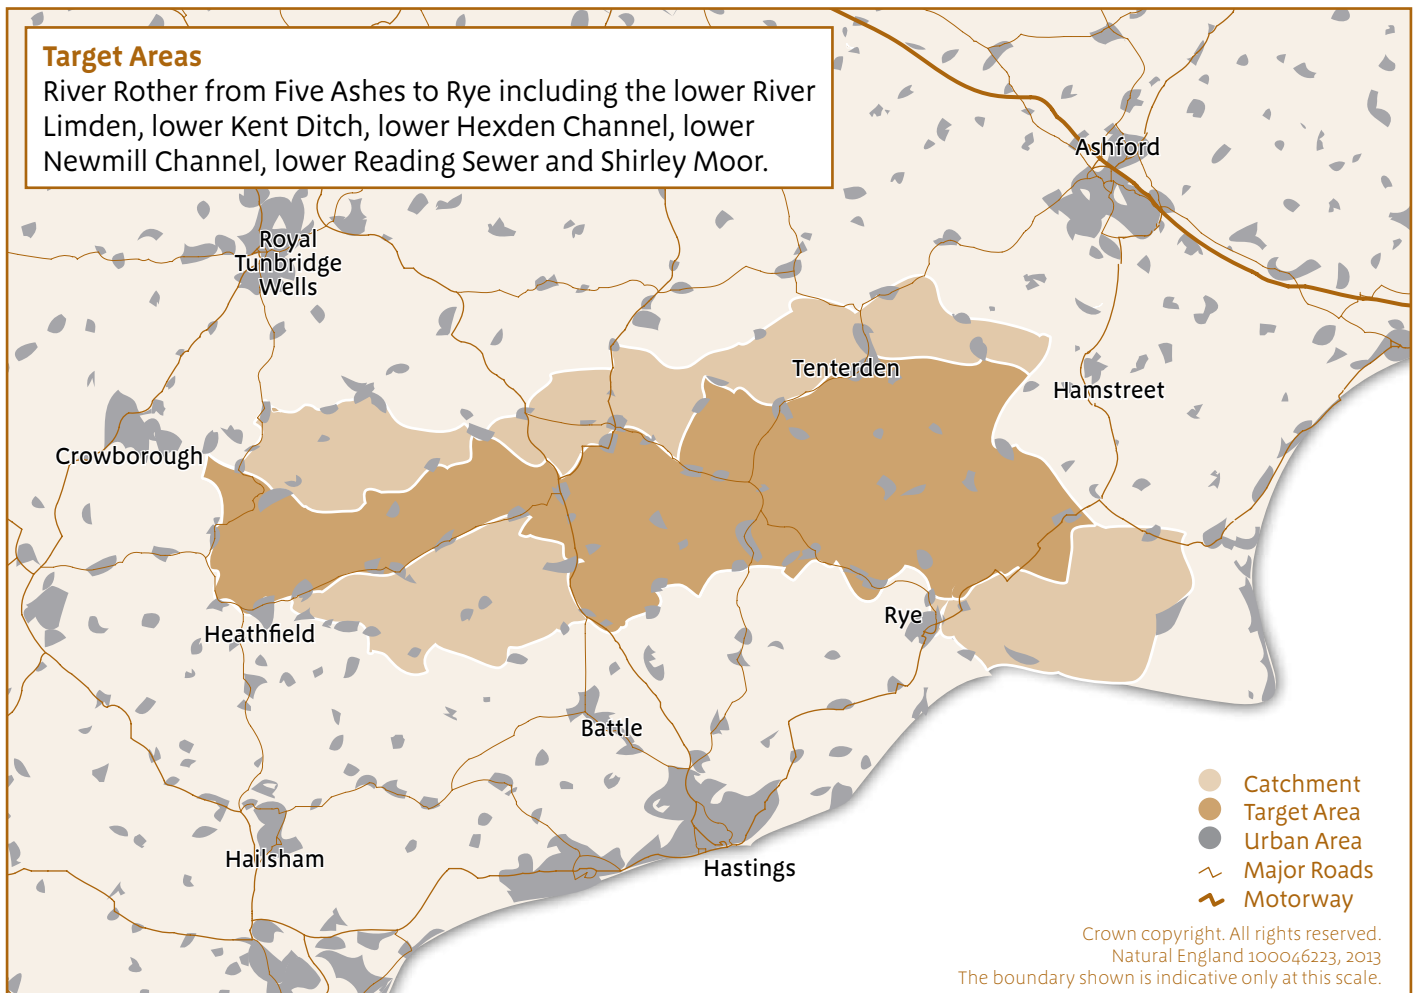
Target Areas
River Rother from Five Ashes to Rye including the lower River Limden, lower Kent Ditch, lower Hexden Channel, lower Newmill Channel, lower Reading Sewer and Shirley Moor.

Ashford

Royal Tunbridge Wells

Tenterden

Hamstreet

Crowborough

Heathfield

Rye

Battle

Hailsham

Hastings

Catchment
Target Area
Urban Area
Major Roads
Motorway

Crown copyright. All rights reserved.
Natural England 100046223, 2013
The boundary shown is indicative only at this scale.